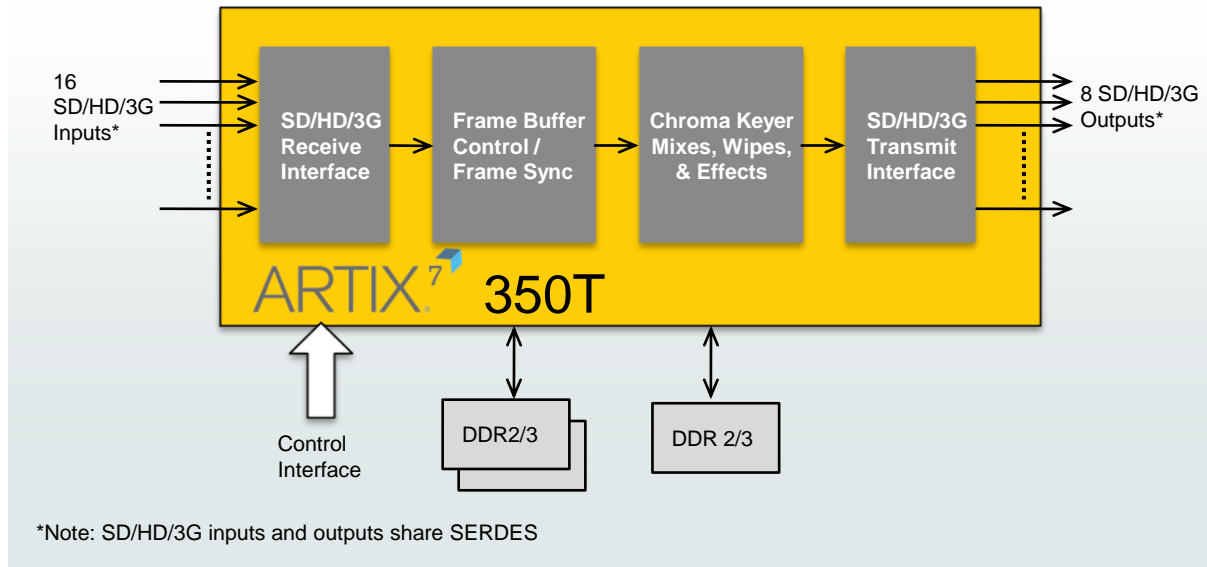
16
SD/HD/3G
Inputs*

SD/HD/3G Receive Interface

Frame Buffer Control / Frame Sync

Chroma Keyer Mixes, Wipes, & Effects

SD/HD/3G Transmit Interface

8 SD/HD/3G
Outputs*

ARTIX 7

350T

DDR2/3

DDR 2/3

Control Interface

*Note: SD/HD/3G inputs and outputs share SERDES